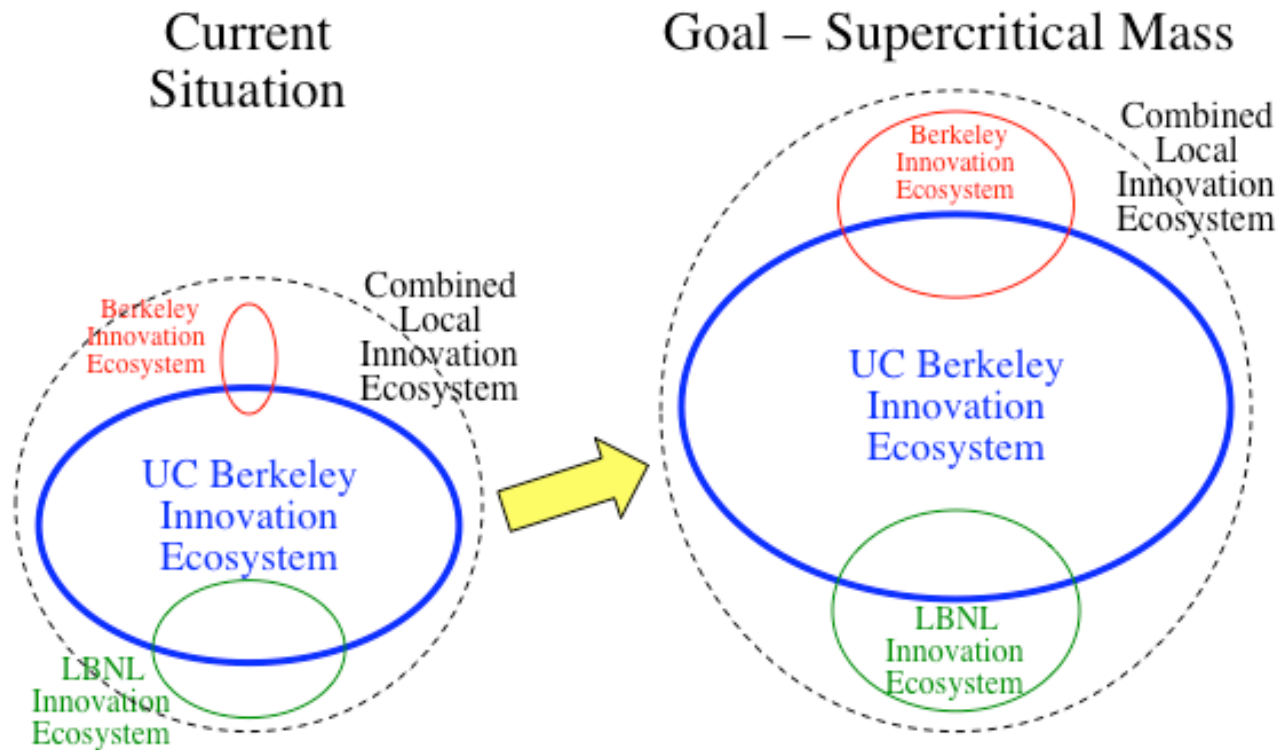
Current Situation

Berkeley Innovation Ecosystem

Combined Local Innovation Ecosystem

UC Berkeley Innovation Ecosystem

LBNL Innovation Ecosystem

Goal – Supercritical Mass

Berkeley Innovation Ecosystem

Combined Local Innovation Ecosystem

UC Berkeley Innovation Ecosystem

LBNL Innovation Ecosystem